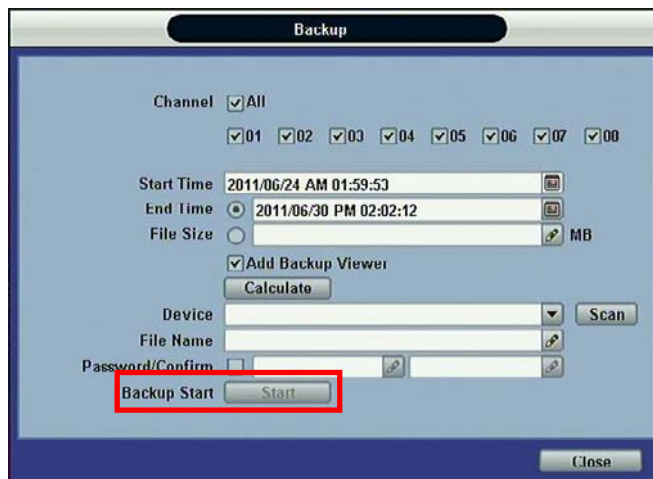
Backup

Channel All

01 02 03 04 05 06 07 08

Start Time 2011/06/24 AM 01:59:53

End Time 2011/06/30 PM 02:02:12

File Size MB

Add Backup Viewer

Calculate

Device Scan

File Name

Password/Confirm

Backup Start Start

Close